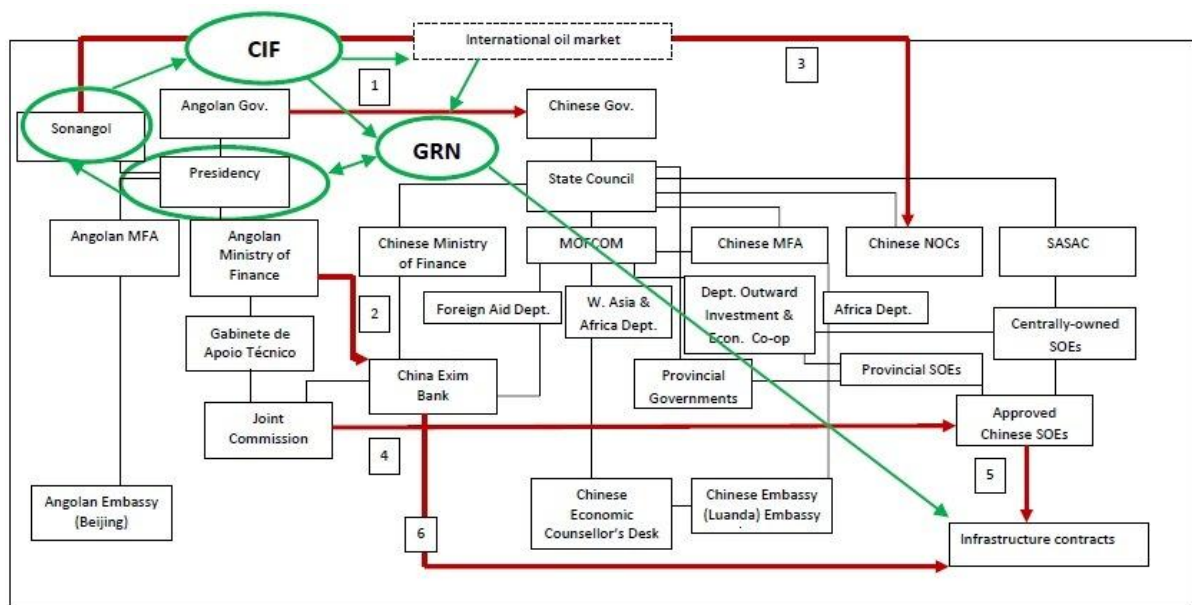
CIF

International oil market

1

3

Sonangol

Angolan Gov.

Chinese Gov.

GRN

Presidency

State Council

Angolan MFA

Angolan Ministry of Finance

Chinese Ministry of Finance

MOFCOM

Chinese MFA

Chinese NOCs

SASAC

2

Foreign Aid Dept.

W. Asia & Africa Dept.

Dept. Outward Investment & Econ. Co-op

Africa Dept.

Centrally-owned SOEs

Gabinete de Apoio Técnico

China Exim Bank

Provincial Governments

Provincial SOEs

Joint Commission

4

Approved Chinese SOEs

5

Angolan Embassy (Beijing)

Chinese Economic Counsellor's Desk

Chinese Embassy (Luanda) Embassy

6

Infrastructure contracts